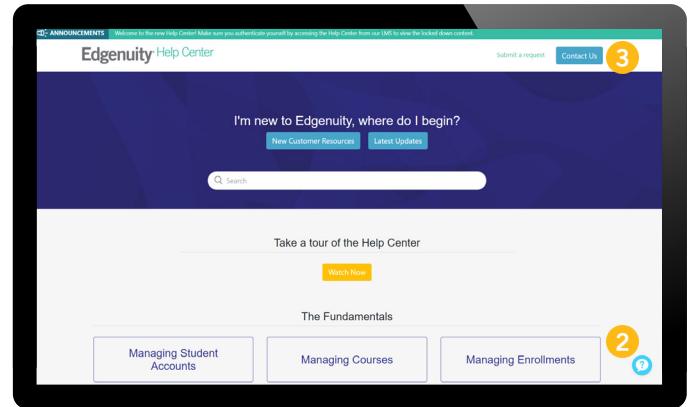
ANNOUNCEMENTS Welcome to the new Help Center! Make sure you authenticate yourself by accessing the Help Center from our LMS to view the locked down content.

Edgenuity Help Center

Submit a request

Contact Us

3

I'm new to Edgenuity, where do I begin?

New Customer Resources

Latest Updates

Search

Take a tour of the Help Center

Watch Now

The Fundamentals

2

Managing Student Accounts

Managing Courses

Managing Enrollments